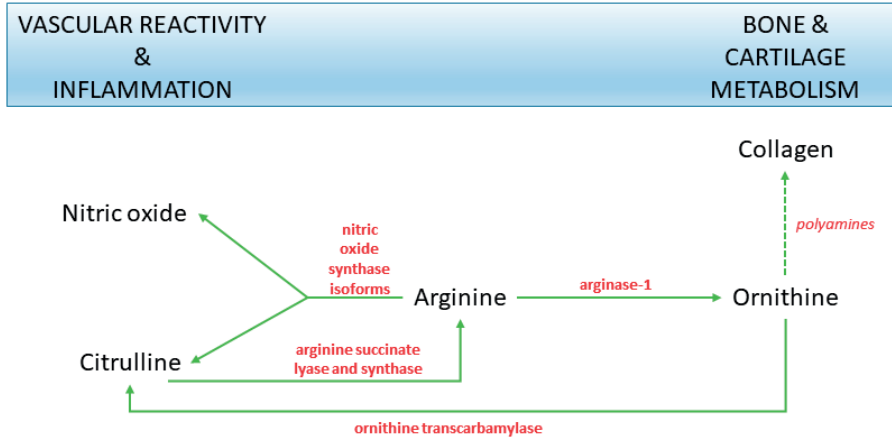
VASCULAR REACTIVITY & INFLAMMATION

BONE & CARTILAGE METABOLISM

Collagen

polyamines

Nitric oxide

nitric oxide synthase isoforms

Arginine

arginase-1

Ornithine

Citrulline

arginine succinate lyase and synthase

ornithine transcarbamylase